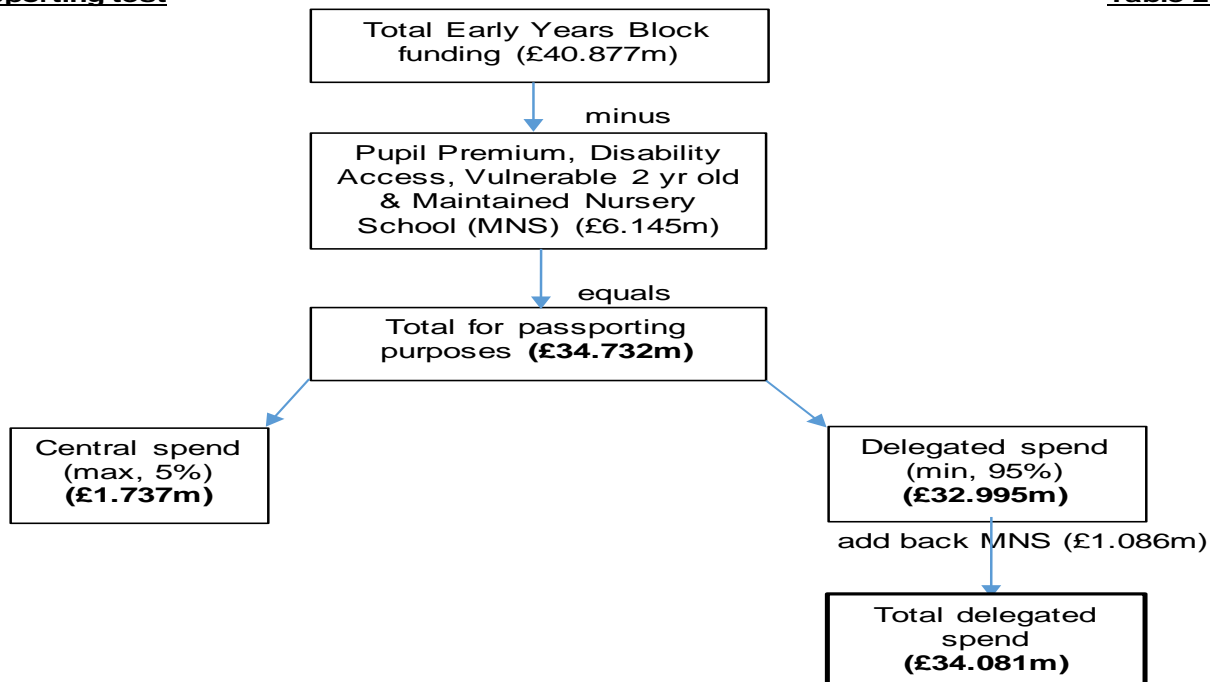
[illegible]porting test

Table 2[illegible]

Total Early Years Block funding (£40.877m)

minus

Pupil Premium, Disability Access, Vulnerable 2 yr old & Maintained Nursery School (MNS) (£6.145m)

equals

Total for passporting purposes **(£34.732m)**

Central spend (max, 5%) **(£1.737m)**

Delegated spend (min, 95%) **(£32.995m)**

add back MNS (£1.086m)

Total delegated spend **(£34.081m)**